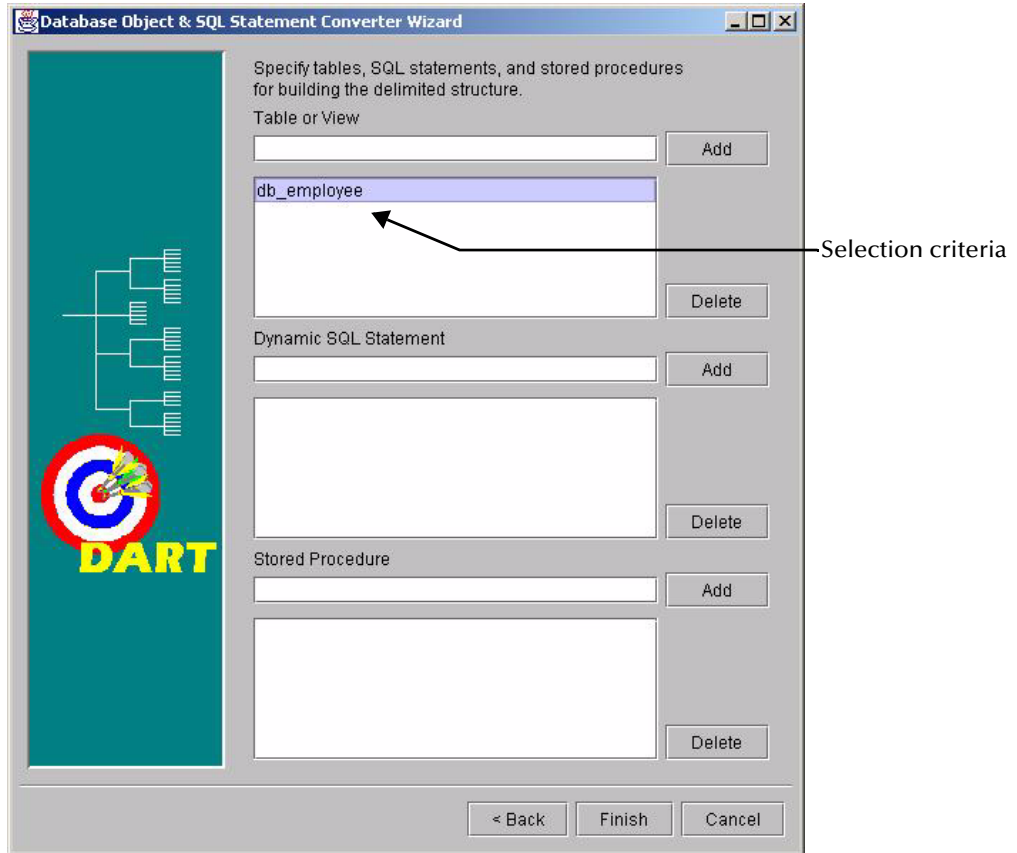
Database Object & SQL Statement Converter Wizard

Specify tables, SQL statements, and stored procedures for building the delimited structure.

Table or View

Add

db_employee

Selection criteria

Delete

Dynamic SQL Statement

Add

Delete

DART

Stored Procedure

Add

Delete

< Back

Finish

Cancel